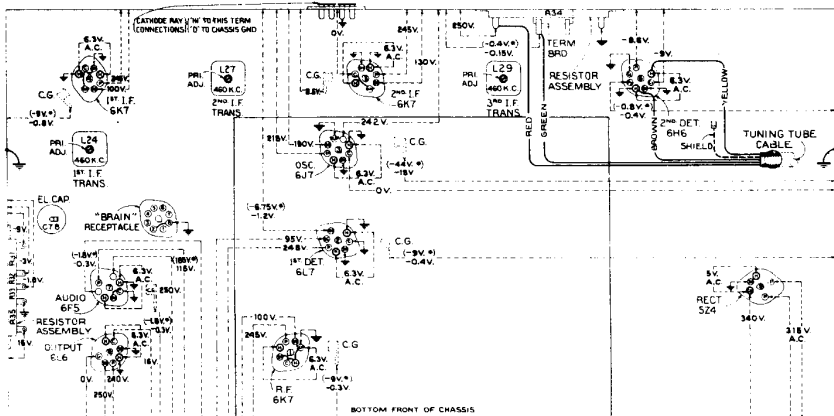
CATHODE RAY "N" TO THIS TERM
CONNECTIONS "D" TO CHASSIS GND

6.3V. A.C.
245V.
100V.
1ST I.F. 6K7
C.G.
(-9V.*) -0.8V.

PRI. ADJ. L27 460 K.C.
2ND I.F TRANS

0V.
245V.
6.3V. A.C.
130V.
C.G.
-8.5V.
2ND I.F 6K7

250V.
(-0.4V.*) -0.15V.
A34
TERM BRD
PRI. ADJ. L29 460 K.C.
3RD I.F. TRANS

-8.6V.
-9V.
RESISTOR ASSEMBLY
6.3V. A.C.
(-0.8V.*) -0.4V.
YELLOW
2ND DET 6H6
RED
GREEN
BROWN
SHIELD
TUNING TUBE CABLE

PRI. ADJ. L24 460 K.C.
1ST I.F. TRANS

242 V.
218V.
-190V.
C.G.
OSC. 6J7
(-44V.*) -18V
6.3V. A.C.
0V.

EL CAP C78
-8V.
3V.
1.8V.
R32
R31
R33
R35
15V.
"BRAIN" RECEPTACLE

(-6.75V.*) -1.2V.
95V.
248V.
C.G.
1ST DET 6L7
(-9V.*) -0.4V.
6.3V. A.C.

(-1.8V.*) -0.3V.
6.3V. A.C.
(185V.*) 115V.
AUDIO 6F5
250V.
RESISTOR ASSEMBLY
(-1.8V.*) -0.3V.
OUTPUT 6L6
16V.
0V.
240V.
250V.

100V.
248V.
6.3V. A.C.
C.G
(-9V.*) -0.3V.
R.F. 6K7

5V. A.C.
RECT 5Z4
340V.
318V. A.C.

BOTTOM FRONT OF CHASSIS